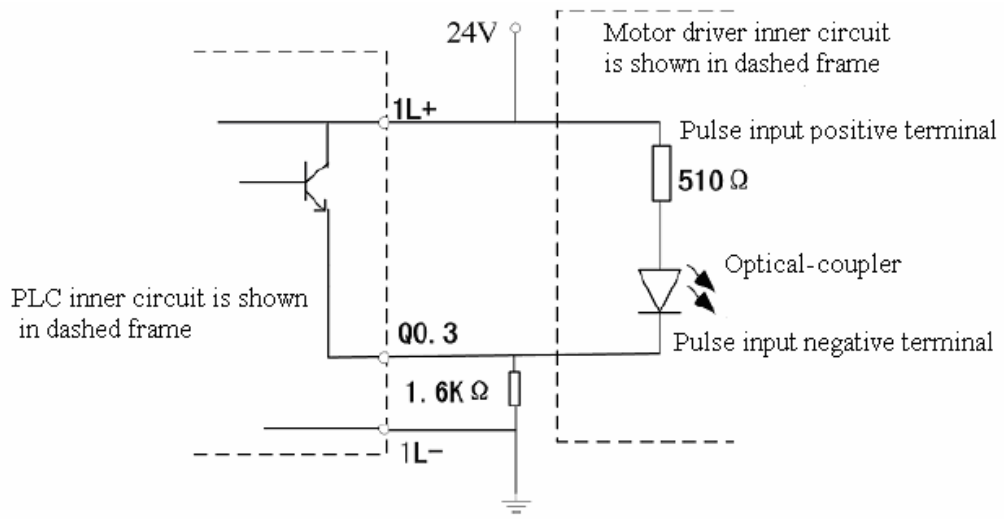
24V

Motor driver inner circuit is shown in dashed frame

1L+

Pulse input positive terminal

510 Ω

Optical-coupler

PLC inner circuit is shown in dashed frame

Q0. 3

Pulse input negative terminal

1. 6K Ω

1L−